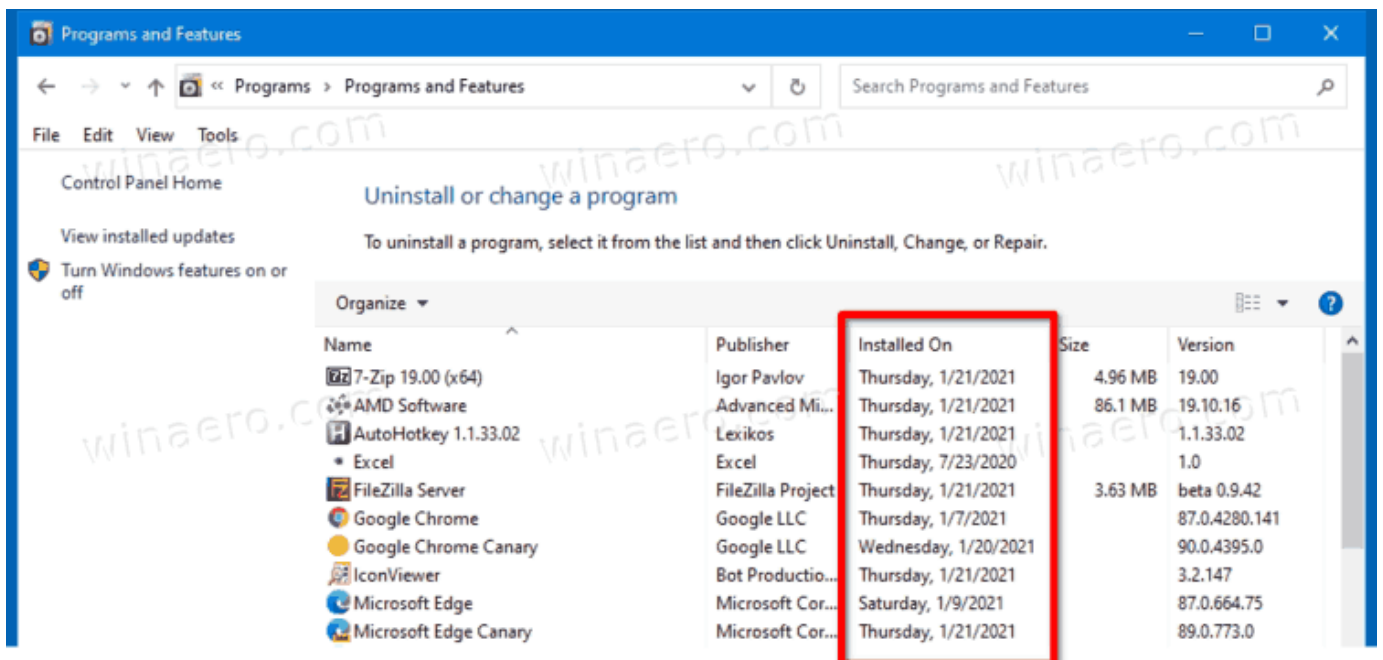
Programs and Features

« Programs › Programs and Features

Search Programs and Features

File Edit View Tools

winaero.com

Control Panel Home

View installed updates

Turn Windows features on or off

Uninstall or change a program

To uninstall a program, select it from the list and then click Uninstall, Change, or Repair.

Organize ▾

| Name | Publisher | Installed On | Size | Version |
|---|---|---|---|---|
| 7-Zip 19.00 (x64) | Igor Pavlov | Thursday, 1/21/2021 | 4.96 MB | 19.00 |
| AMD Software | Advanced Mi... | Thursday, 1/21/2021 | 86.1 MB | 19.10.16 |
| AutoHotkey 1.1.33.02 | Lexikos | Thursday, 1/21/2021 | | 1.1.33.02 |
| Excel | Excel | Thursday, 7/23/2020 | | 1.0 |
| FileZilla Server | FileZilla Project | Thursday, 1/21/2021 | 3.63 MB | beta 0.9.42 |
| Google Chrome | Google LLC | Thursday, 1/7/2021 | | 87.0.4280.141 |
| Google Chrome Canary | Google LLC | Wednesday, 1/20/2021 | | 90.0.4395.0 |
| IconViewer | Bot Productio... | Thursday, 1/21/2021 | | 3.2.147 |
| Microsoft Edge | Microsoft Cor... | Saturday, 1/9/2021 | | 87.0.664.75 |
| Microsoft Edge Canary | Microsoft Cor... | Thursday, 1/21/2021 | | 89.0.773.0 |

winaero.com winaero.com winaero.com winaero.com winaero.com